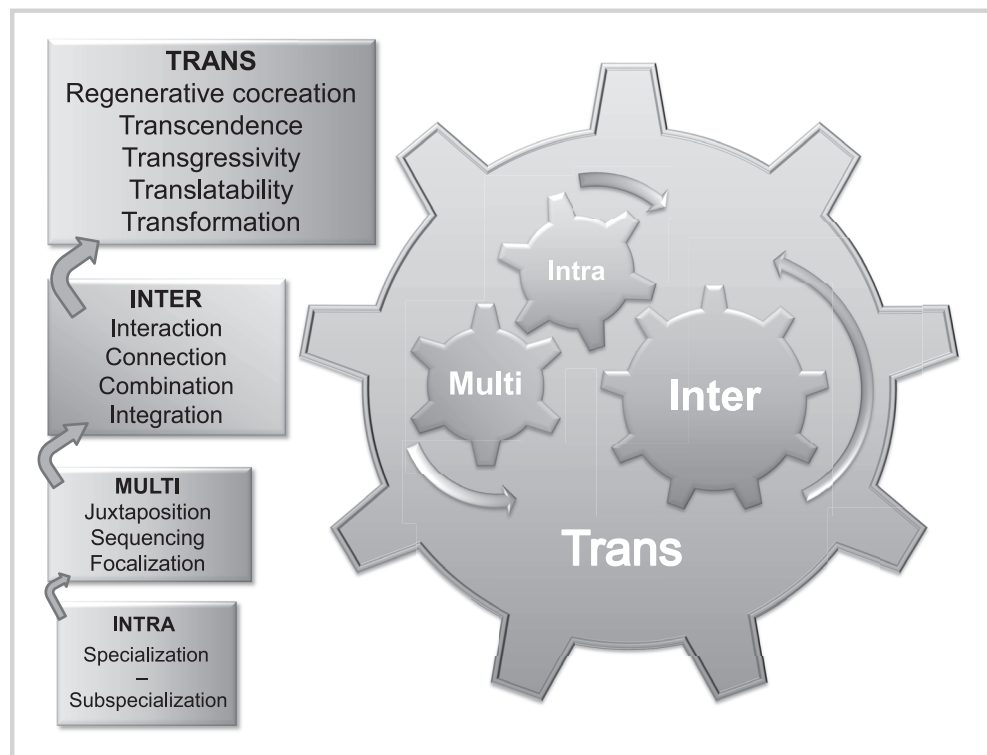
TRANS
Regenerative cocreation
Transcendence
Transgressivity
Translatability
Transformation

INTER
Interaction
Connection
Combination
Integration

MULTI
Juxtaposition
Sequencing
Focalization

INTRA
Specialization
–
Subspecialization

Intra

Multi

Inter

Trans